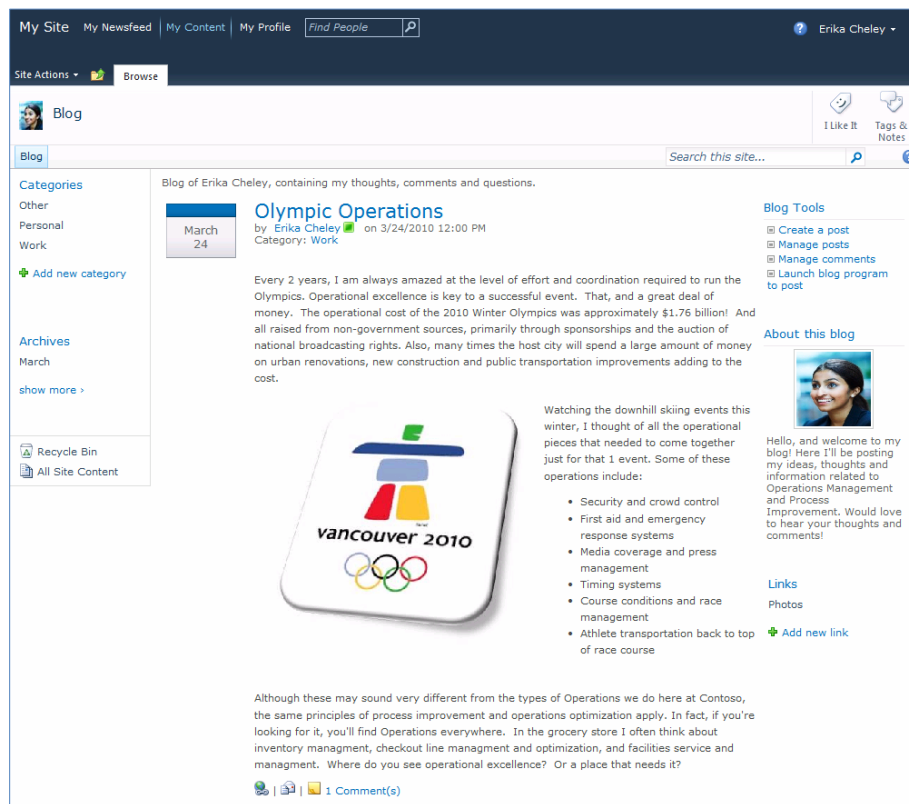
My Site My Newsfeed | My Content | My Profile Find People

Erika Cheley ▾

Site Actions ▾ Browse

Blog

I Like It Tags & Notes

Blog

Search this site...

Categories
Other
Personal
Work

Add new category

Archives
March

show more ›

Recycle Bin
All Site Content

Blog of Erika Cheley, containing my thoughts, comments and questions.

March 24

Olympic Operations
by Erika Cheley on 3/24/2010 12:00 PM
Category: Work

Every 2 years, I am always amazed at the level of effort and coordination required to run the Olympics. Operational excellence is key to a successful event. That, and a great deal of money. The operational cost of the 2010 Winter Olympics was approximately $1.76 billion! And all raised from non-government sources, primarily through sponsorships and the auction of national broadcasting rights. Also, many times the host city will spend a large amount of money on urban renovations, new construction and public transportation improvements adding to the cost.

vancouver 2010

Watching the downhill skiing events this winter, I thought of all the operational pieces that needed to come together just for that 1 event. Some of these operations include:

- Security and crowd control
- First aid and emergency response systems
- Media coverage and press management
- Timing systems
- Course conditions and race management
- Athlete transportation back to top of race course

Although these may sound very different from the types of Operations we do here at Contoso, the same principles of process improvement and operations optimization apply. In fact, if you're looking for it, you'll find Operations everywhere. In the grocery store I often think about inventory managment, checkout line managment and optimization, and facilities service and managment. Where do you see operational excellence? Or a place that needs it?

| | 1 Comment(s)

Blog Tools
Create a post
Manage posts
Manage comments
Launch blog program to post

About this blog

Hello, and welcome to my blog! Here I'll be posting my ideas, thoughts and information related to Operations Management and Process Improvement. Would love to hear your thoughts and comments!

Links
Photos

Add new link